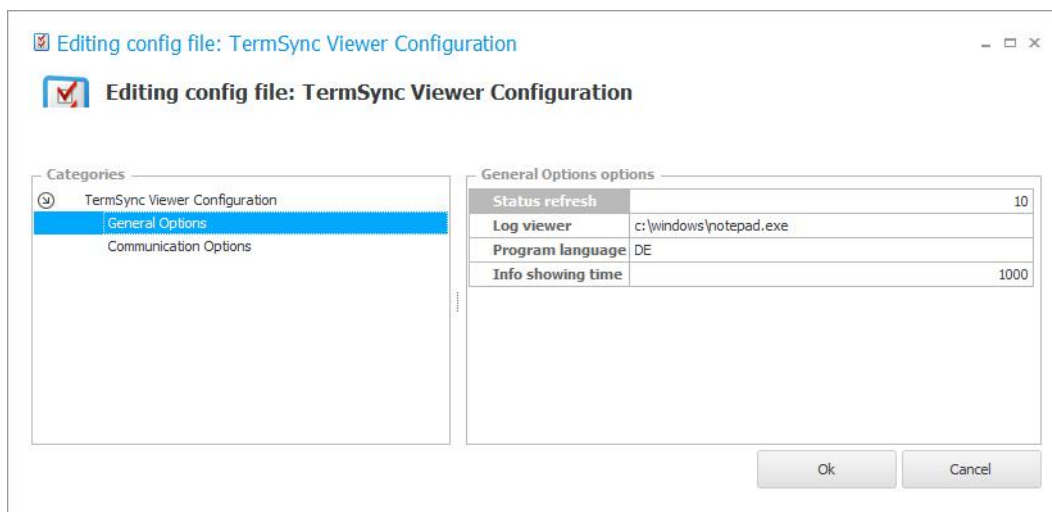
Editing config file: TermSync Viewer Configuration

Editing config file: TermSync Viewer Configuration

Categories

TermSync Viewer Configuration
General Options
Communication Options

General Options options

| | |
|---|---|
| Status refresh | 10 |
| Log viewer | c:\windows\notepad.exe |
| Program language | DE |
| Info showing time | 1000 |

Ok

Cancel